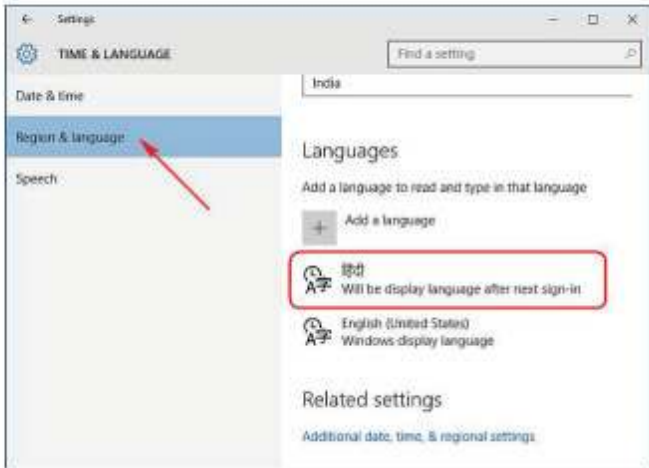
Settings

TIME & LANGUAGE

Find a setting

Date & time

Region & language

Speech

India

Languages

Add a language to read and type in that language

Add a language

हिंदी
Will be display language after next sign-in

English (United States)
Windows display language

Related settings

Additional date, time, & regional settings